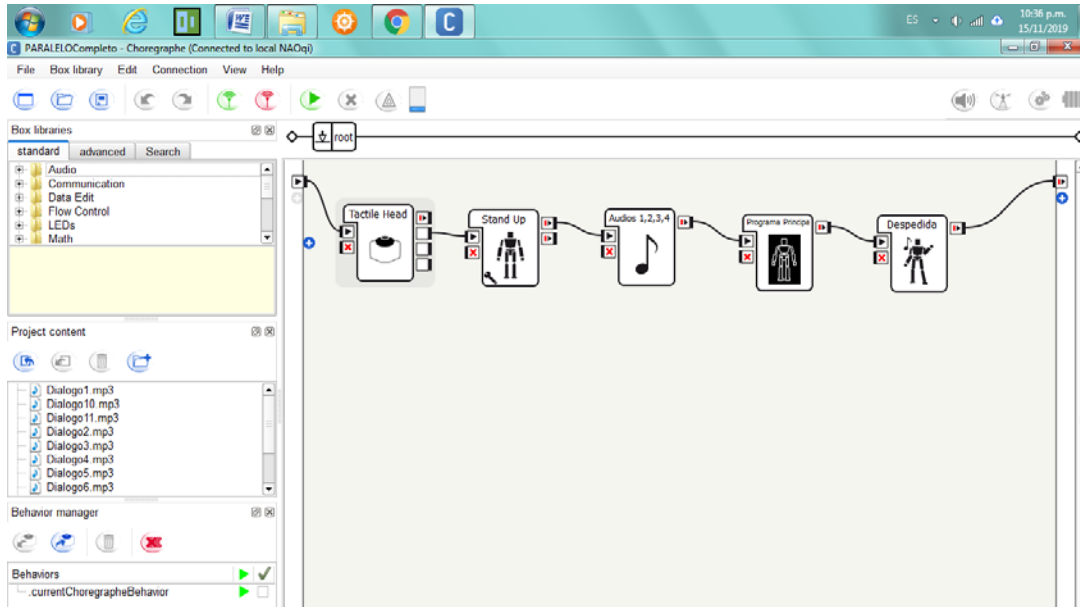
ES 10:36 p.m. 15/11/2019

PARALELOCompleto - Choregraphe (Connected to local NAOqi)

File Box library Edit Connection View Help

root

Box libraries

standard advanced Search

Audio
Communication
Data Edit
Flow Control
LEDs
Math

Tactile Head

Stand Up

Audios 1,2,3,4

Programa Principa

Despedida

Project content

Dialogo1.mp3
Dialogo10.mp3
Dialogo11.mp3
Dialogo2.mp3
Dialogo3.mp3
Dialogo4.mp3
Dialogo5.mp3
Dialogo6.mp3

Behavior manager

Behaviors
.currentChoregrapheBehavior